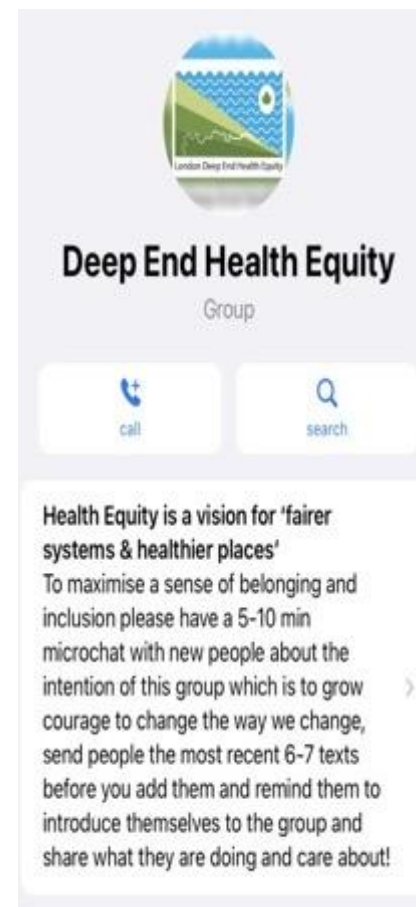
London Deep End Health Equity

Deep End Health Equity

Group

call

search

Health Equity is a vision for 'fairer systems & healthier places'
To maximise a sense of belonging and inclusion please have a 5-10 min microchat with new people about the intention of this group which is to grow courage to change the way we change, send people the most recent 6-7 texts before you add them and remind them to introduce themselves to the group and share what they are doing and care about!